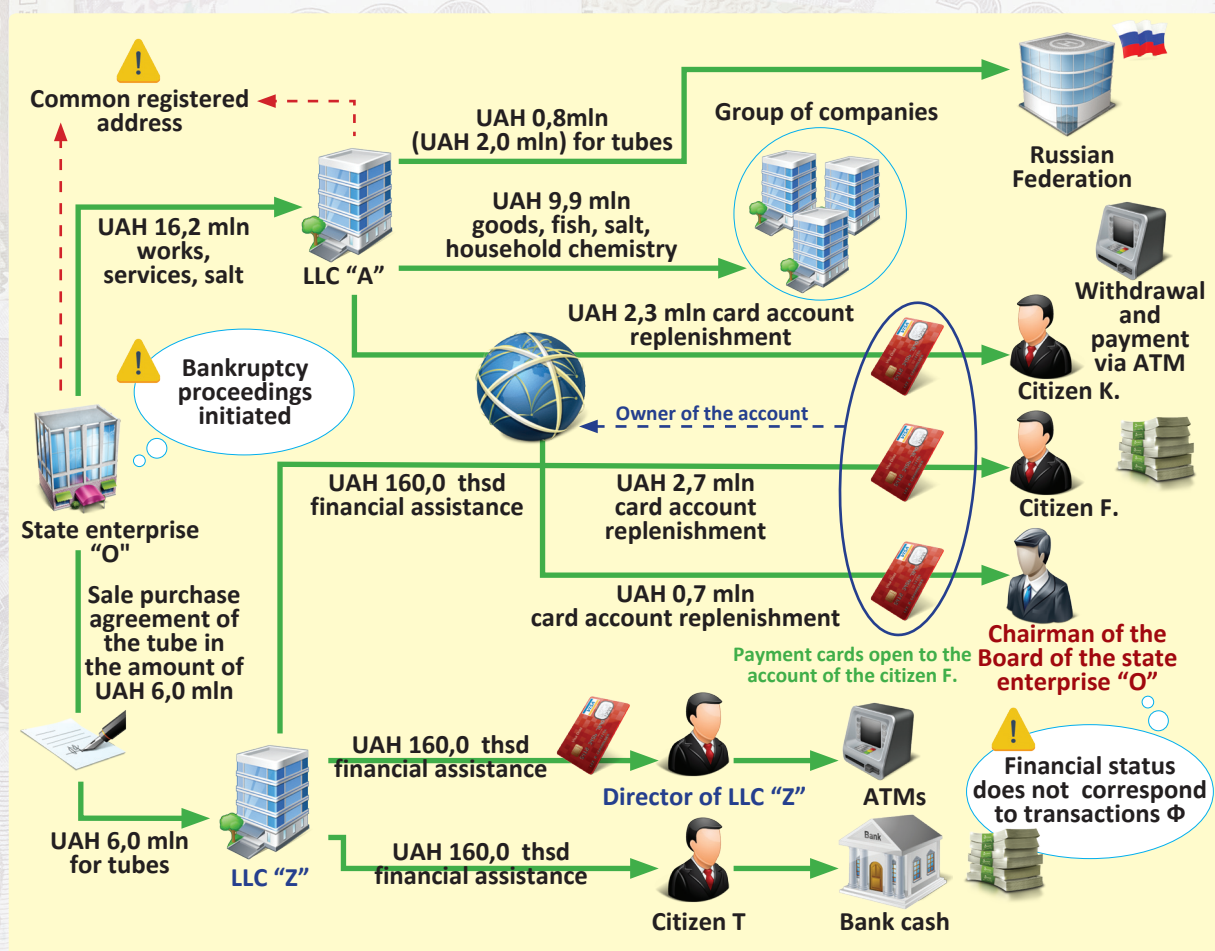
Common registered address

UAH 0,8mln (UAH 2,0 mln) for tubes

Group of companies

Russian Federation

UAH 16,2 mln works, services, salt

LLC "A"

UAH 9,9 mln goods, fish, salt, household chemistry

Withdrawal and payment via ATM

UAH 2,3 mln card account replenishment

Citizen K.

Bankruptcy proceedings initiated

Owner of the account

State enterprise "O"

UAH 160,0 thsd financial assistance

UAH 2,7 mln card account replenishment

Citizen F.

Sale purchase agreement of the tube in the amount of UAH 6,0 mln

UAH 0,7 mln card account replenishment

Chairman of the Board of the state enterprise "O"

Payment cards open to the account of the citizen F.

UAH 160,0 thsd financial assistance

Director of LLC "Z"

ATMs

Financial status does not correspond to transactions Ф

UAH 6,0 mln for tubes

LLC "Z"

UAH 160,0 thsd financial assistance

Bank

Citizen T

Bank cash